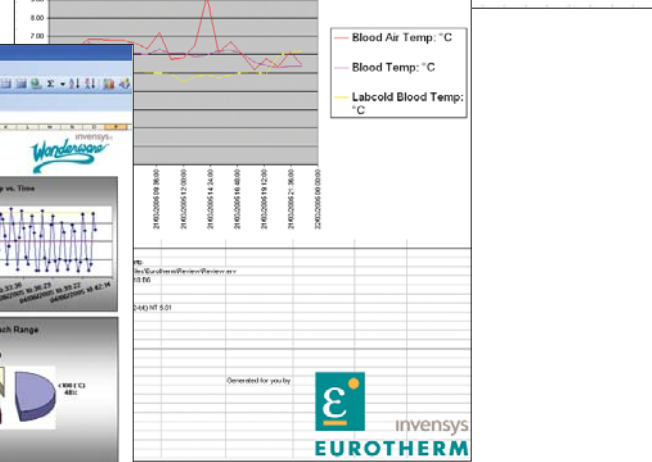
8.00
7.00
6.00

Blood Air Temp: °C

Blood Temp: °C

Labcold Blood Temp: °C

21/02/2006 09:36:00
21/02/2006 12:00:00
21/02/2006 14:24:00
21/02/2006 16:48:00
21/02/2006 19:12:00
21/02/2006 21:36:00
22/02/2006 00:00:00

invensys
Wonderware

p vs. Time

ch Range

<800 (°C)
48%

PB
iles\Eurotherm\Review\Review.exe
10:00

(4-bit) NT 5.01

Generated for you by

invensys
EUROTHERM